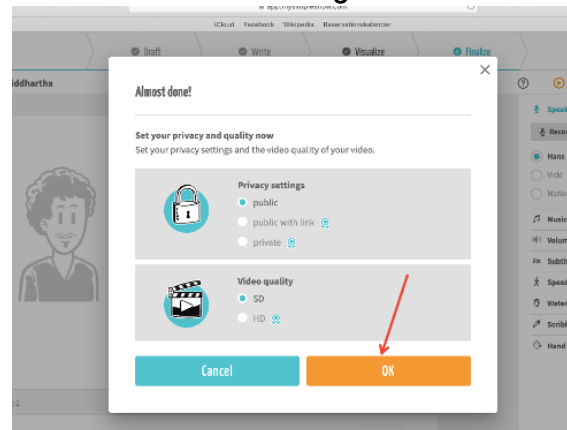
app.mysimpleshow.com

iCloud Facebook Wikipedia Reservationskalender

Draft Write Visualize Finalize

iddhartha

Almost done!

Set your privacy and quality now
Set your privacy settings and the video quality of your video.

Privacy settings
public
public with link
private

Video quality
SD
HD

Cancel
OK

Speak
Reco
Hans
Vicki
Marlo
Music
Volum
Subtit
Speed
Water
Scribl
Hand

2